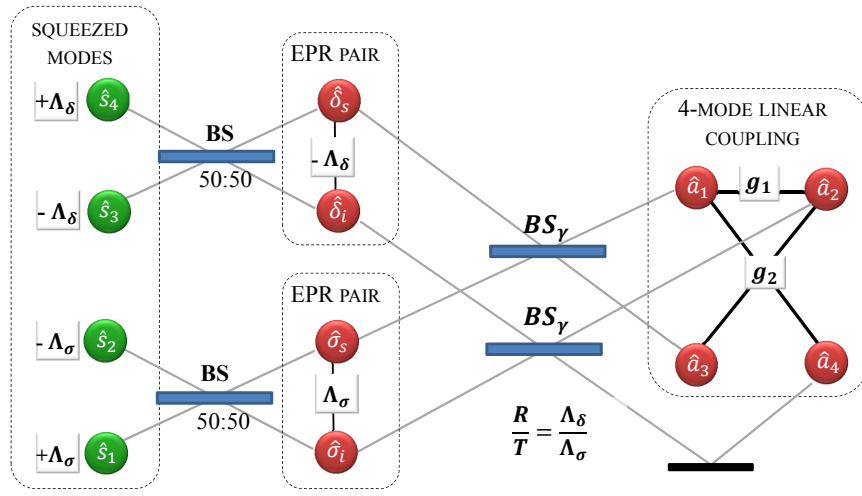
SQUEEZED MODES

$+\boldsymbol{\Lambda_\delta}$ $\hat{s}_4$

$-\boldsymbol{\Lambda_\delta}$ $\hat{s}_3$

$-\boldsymbol{\Lambda_\sigma}$ $\hat{s}_2$

$+\boldsymbol{\Lambda_\sigma}$ $\hat{s}_1$

BS
50:50

BS
50:50

EPR PAIR

$\hat{\delta}_s$
$-\boldsymbol{\Lambda_\delta}$
$\hat{\delta}_i$

EPR PAIR

$\hat{\sigma}_s$
$\boldsymbol{\Lambda_\sigma}$
$\hat{\sigma}_i$

$\boldsymbol{BS_\gamma}$

$\boldsymbol{BS_\gamma}$

$\frac{\boldsymbol{R}}{\boldsymbol{T}} = \frac{\boldsymbol{\Lambda_\delta}}{\boldsymbol{\Lambda_\sigma}}$

4-MODE LINEAR COUPLING

$\hat{a}_1$ $\boldsymbol{g_1}$ $\hat{a}_2$

$\boldsymbol{g_2}$

$\hat{a}_3$ $\hat{a}_4$